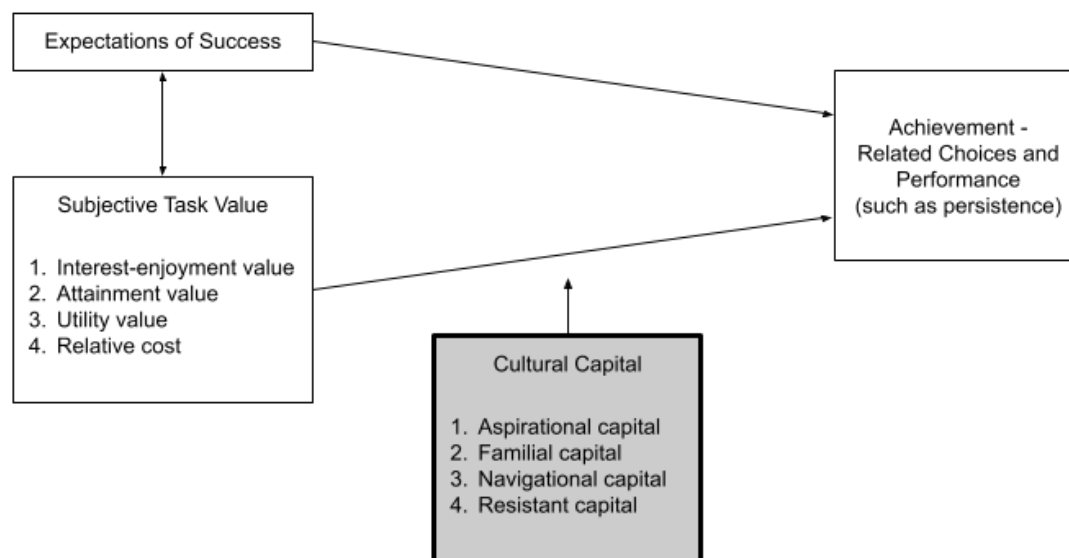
Expectations of Success

Subjective Task Value

1. Interest-enjoyment value
2. Attainment value
3. Utility value
4. Relative cost

Achievement - Related Choices and Performance (such as persistence)

Cultural Capital

1. Aspirational capital
2. Familial capital
3. Navigational capital
4. Resistant capital